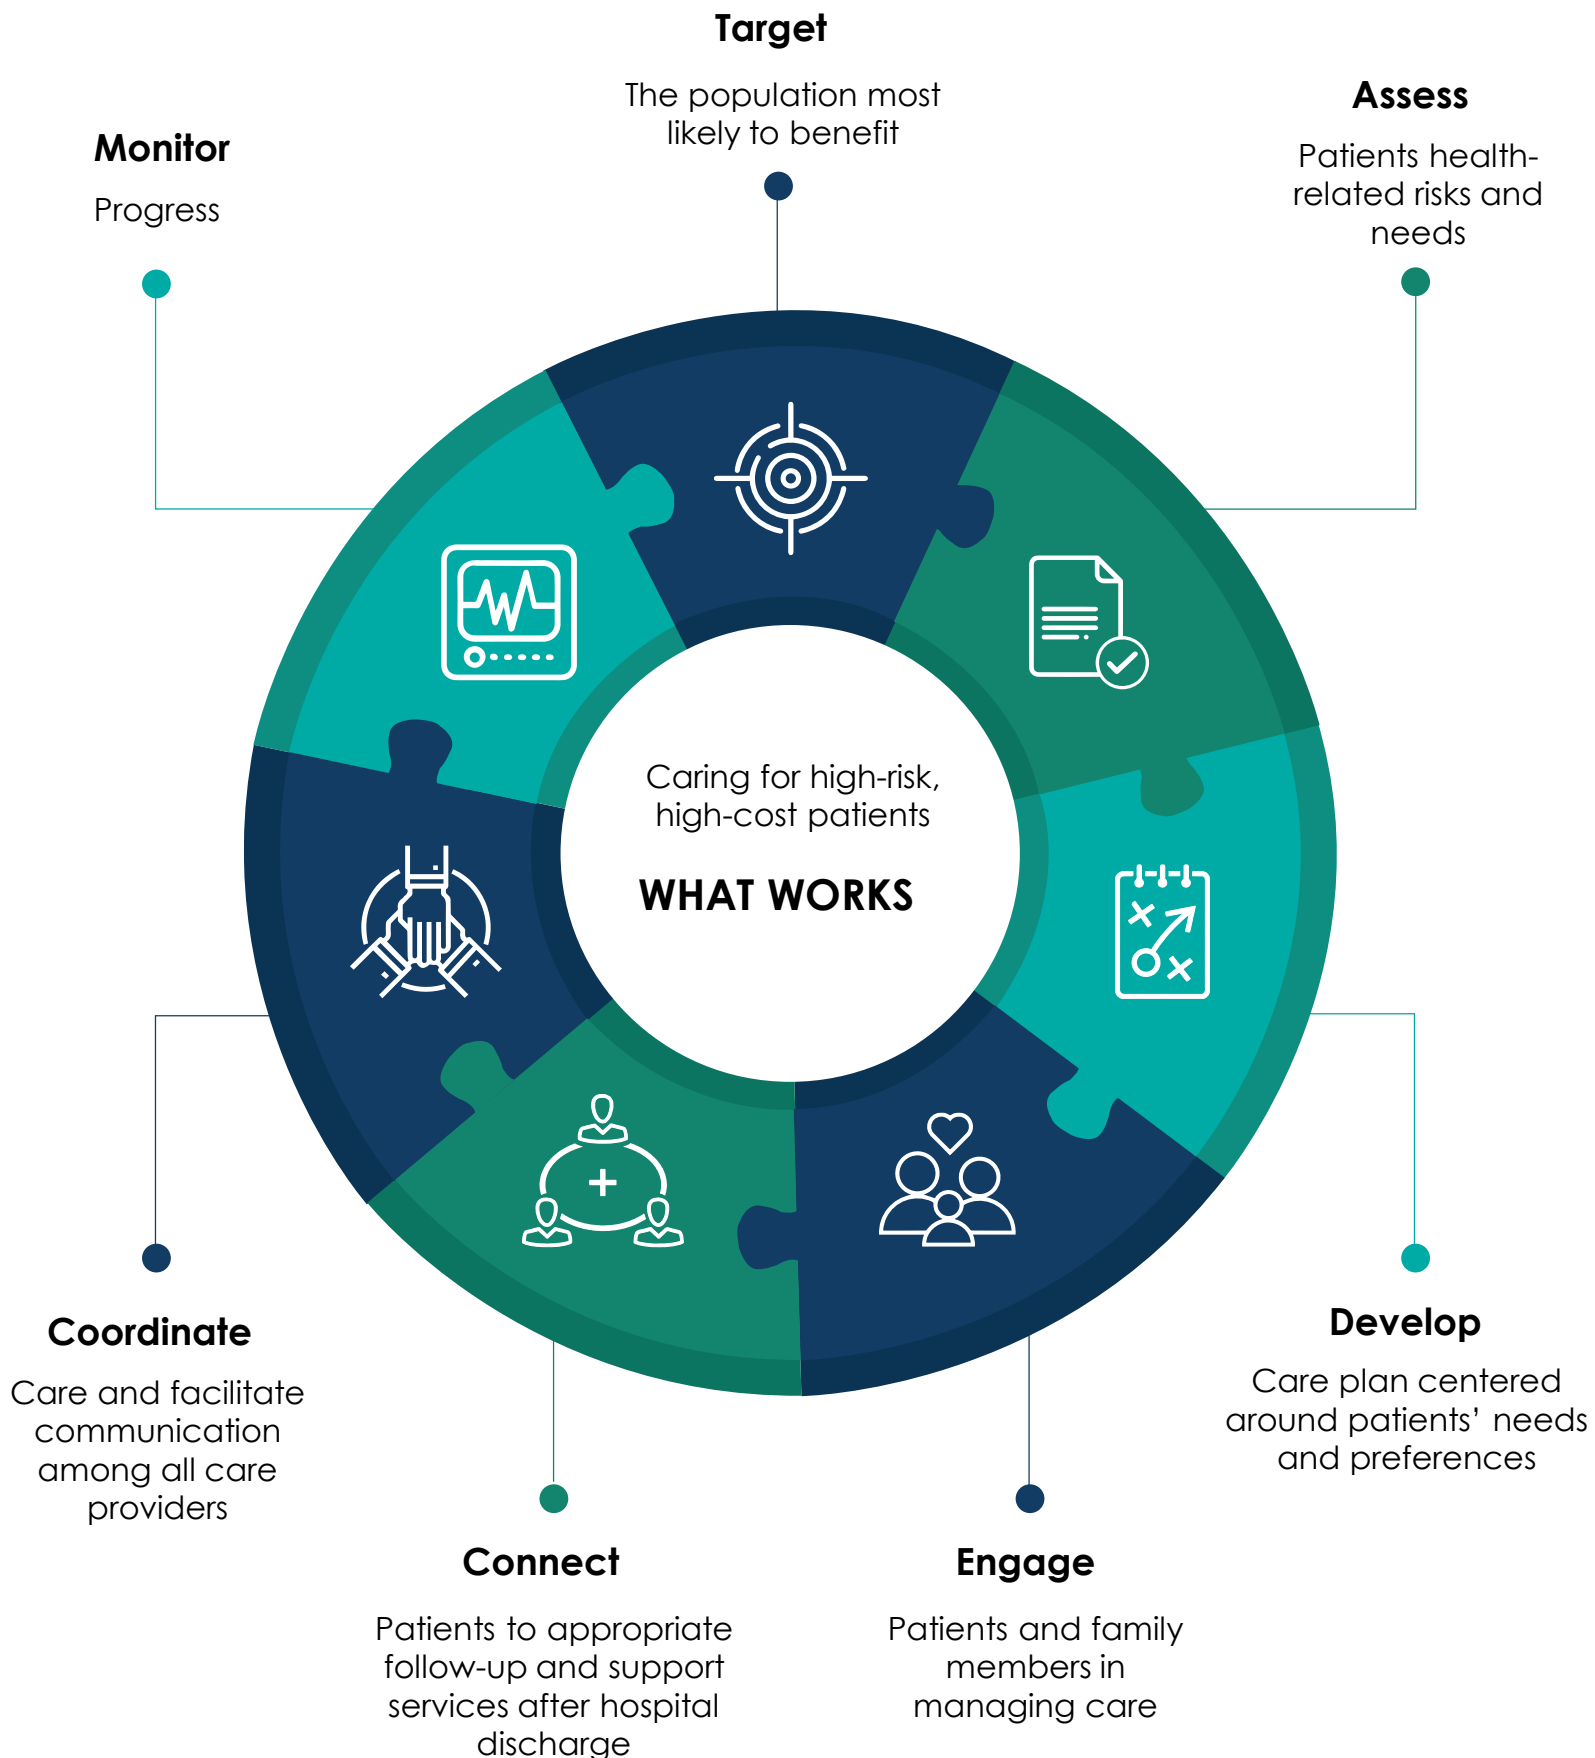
Target

The population most likely to benefit

Assess

Patients health-related risks and needs

Monitor

Progress

Caring for high-risk, high-cost patients

WHAT WORKS

Coordinate

Care and facilitate communication among all care providers

Develop

Care plan centered around patients' needs and preferences

Connect

Patients to appropriate follow-up and support services after hospital discharge

Engage

Patients and family members in managing care